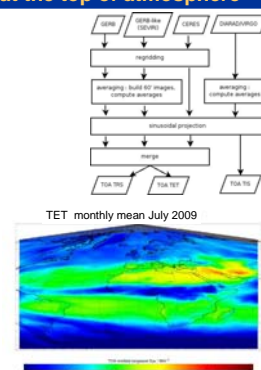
at the top of atmosphere

GERB

GERB-like (SEVIRI)

CERES

DIARAD/VIRGO

regridding

averaging : build 60' images, compute averages

averaging : compute averages

sinusoidal projection

merge

TOA TRS

TOA TET

TOA TIS

TET monthly mean July 2009

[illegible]